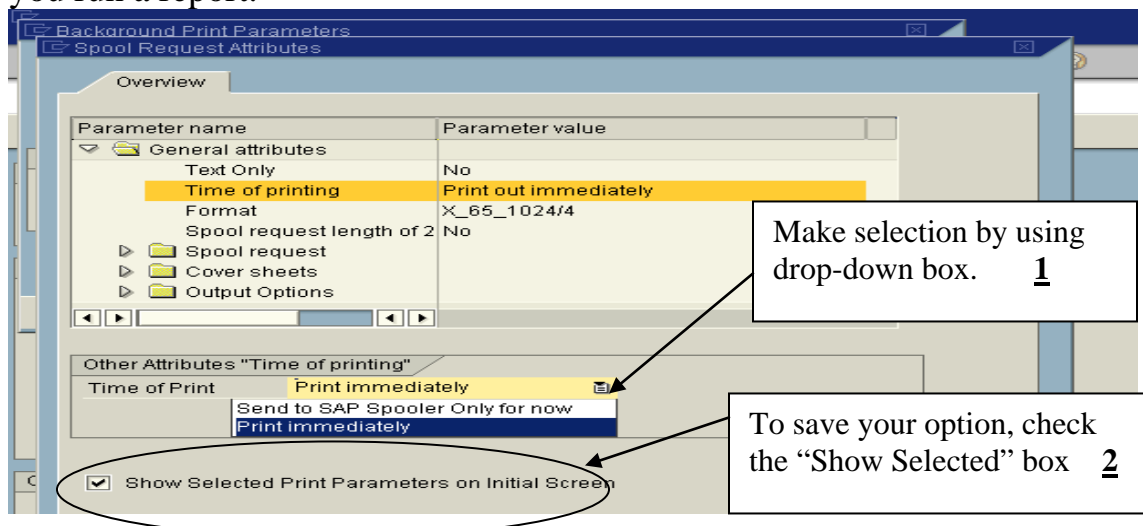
you run a report.

Background Print Parameters

Spool Request Attributes

Overview

| Parameter name | Parameter value |
|---|---|
| General attributes | |
| Text Only | No |
| Time of printing | Print out immediately |
| Format | X_65_1024/4 |
| Spool request length of 2 | No |
| Spool request | |
| Cover sheets | |
| Output Options | |

Make selection by using drop-down box. 1

Other Attributes "Time of printing"

Time of Print Print immediately

Send to SAP Spooler Only for now

Print immediately

To save your option, check the "Show Selected" box 2

Show Selected Print Parameters on Initial Screen